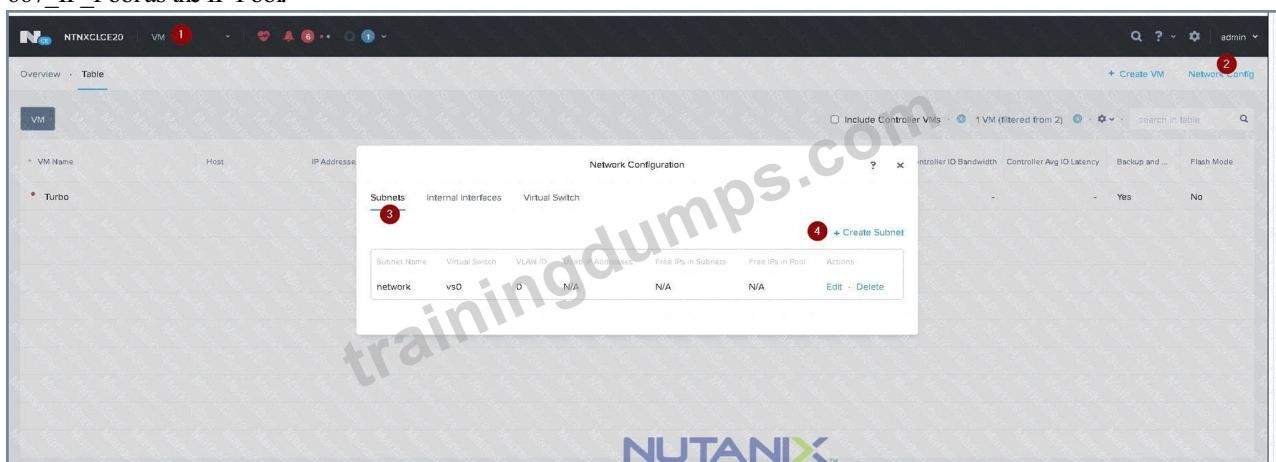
007_IP_Pool as the IP Pool.

NTNXCLCE20 VM 1 6 1 admin

Overview · Table

+ Create VM Network Config 2

VM

Include Controller VMs · 1 VM (filtered from 2) search in table

| VM Name | Host | IP Addresse | Controller IO Bandwidth | Controller Avg IO Latency | Backup and ... | Flash Mode |
|---|---|---|---|---|---|---|
| Turbo | | | - | - | Yes | No |

Network Configuration ? ×

Subnets 3 Internal Interfaces Virtual Switch

4 + Create Subnet

| Subnet Name | Virtual Switch | VLAN ID | Used IP Addresses | Free IPs in Subnets | Free IPs in Pool | Actions |
|---|---|---|---|---|---|---|
| network | vs0 | 0 | N/A | N/A | N/A | Edit · Delete |

trainingdumps.com

NUTANIX